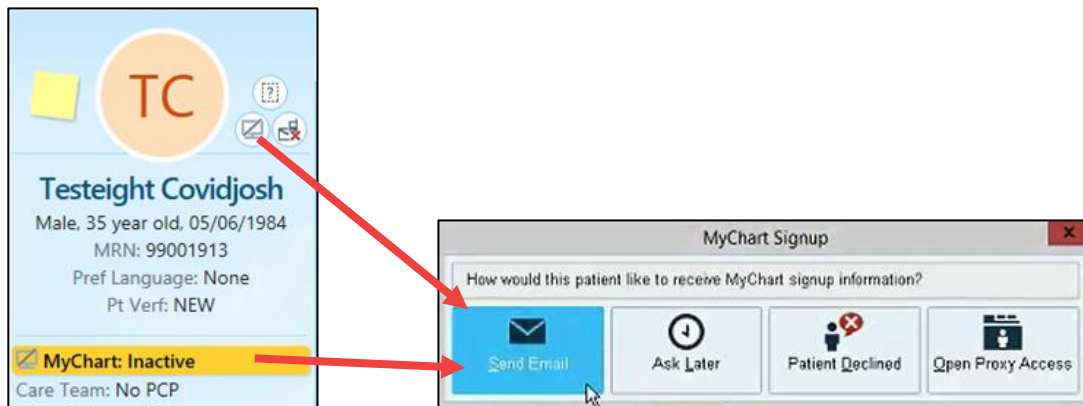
TC

Testeight Covidjosh

Male, 35 year old, 05/06/1984

MRN: 99001913

Pref Language: None

Pt Verf: NEW

MyChart: Inactive

Care Team: No PCP

MyChart Signup

How would this patient like to receive MyChart signup information?

Send Email

Ask Later

Patient Declined

Open Proxy Access